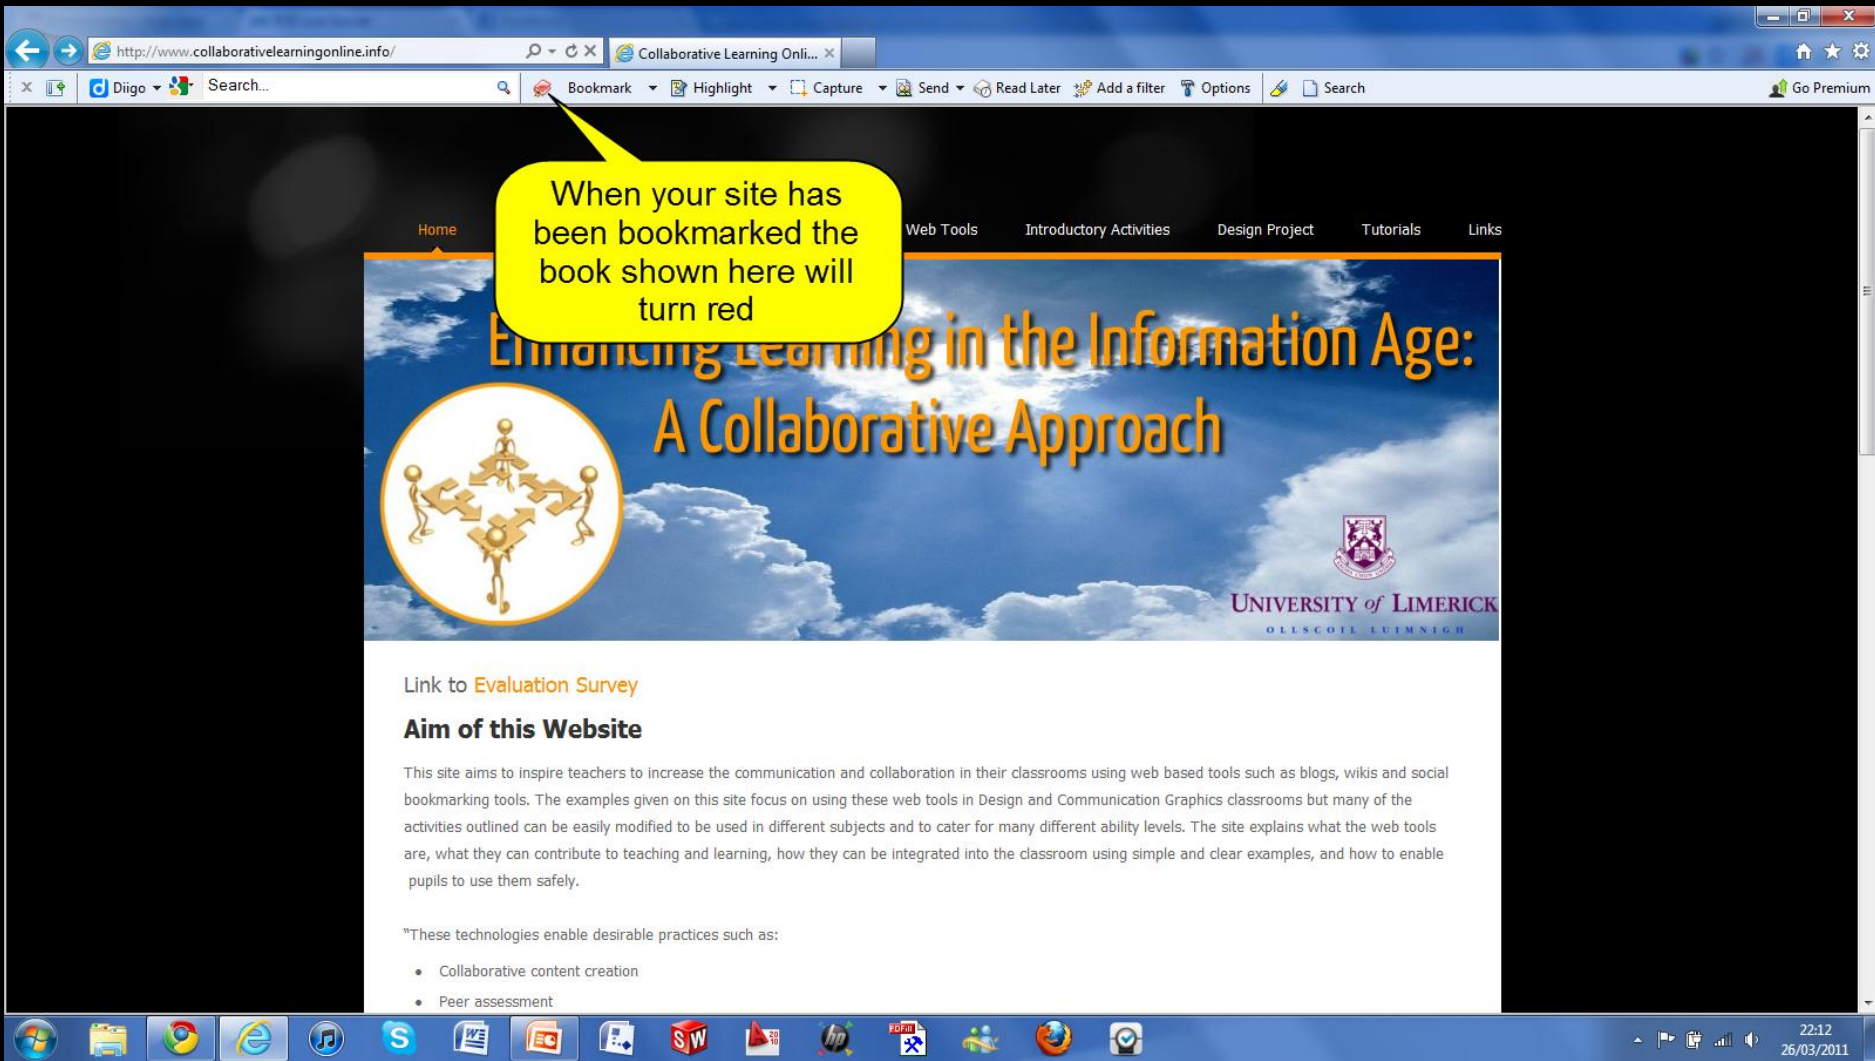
http://www.collaborativelearningonline.info/

Collaborative Learning Onli...

Diigo Search... Bookmark Highlight Capture Send Read Later Add a filter Options Search Go Premium

When your site has been bookmarked the book shown here will turn red

Home Web Tools Introductory Activities Design Project Tutorials Links

Enhancing Learning in the Information Age: A Collaborative Approach

UNIVERSITY of LIMERICK
OLLSCOIL LUIMNIGH

Link to Evaluation Survey

Aim of this Website

This site aims to inspire teachers to increase the communication and collaboration in their classrooms using web based tools such as blogs, wikis and social bookmarking tools. The examples given on this site focus on using these web tools in Design and Communication Graphics classrooms but many of the activities outlined can be easily modified to be used in different subjects and to cater for many different ability levels. The site explains what the web tools are, what they can contribute to teaching and learning, how they can be integrated into the classroom using simple and clear examples, and how to enable pupils to use them safely.

"These technologies enable desirable practices such as:

- Collaborative content creation
- Peer assessment

22:12
26/03/2011